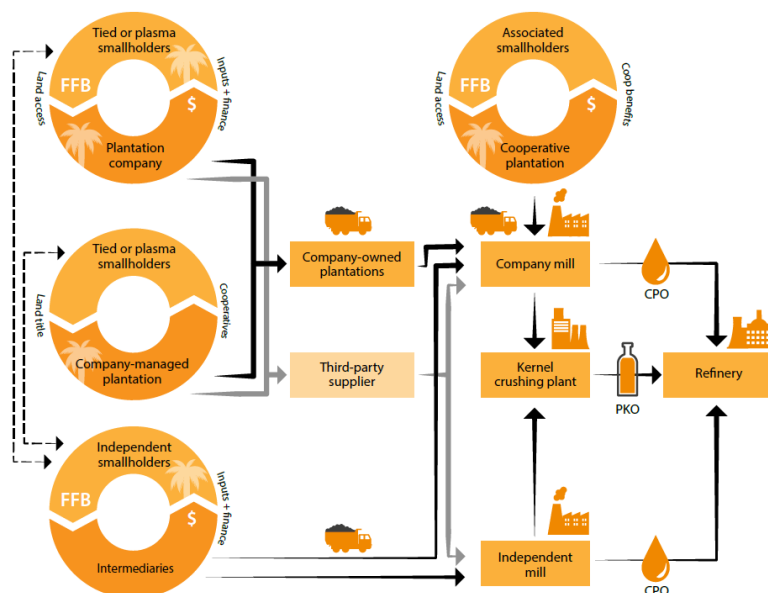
Tied or plasma smallholders

FFB

$

Inputs + finance

Land access

Plantation company

Associated smallholders

FFB

$

Coop benefits

Land access

Cooperative plantation

Tied or plasma smallholders

Land title

Cooperatives

Company-managed plantation

Independent smallholders

FFB

$

Inputs + finance

Intermediaries

Company-owned plantations

Third-party supplier

Company mill

CPO

Kernel crushing plant

PKO

Refinery

Independent mill

CPO